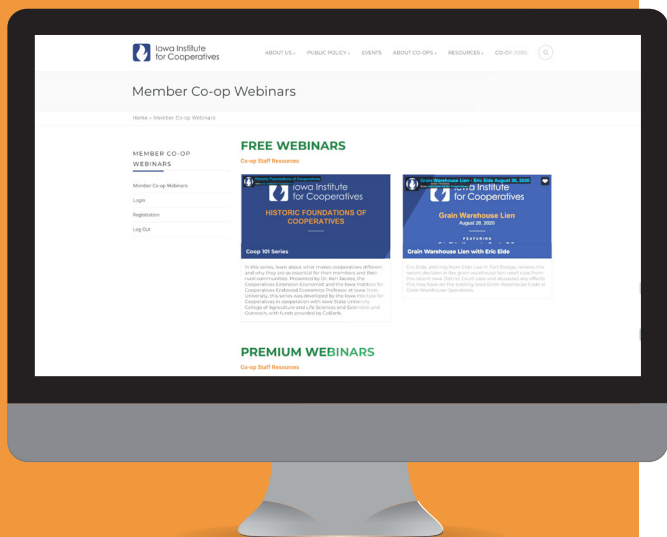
Iowa Institute for Cooperatives

ABOUT US PUBLIC POLICY EVENTS ABOUT CO-OPS RESOURCES CO-OP JOBS

Member Co-op Webinars

Home » Member Co-op Webinars

MEMBER CO-OP WEBINARS

Member Co-op Webinars

Login

Registration

Log Out

FREE WEBINARS

Co-op Staff Resources

Historic Foundations of Cooperatives

Iowa Institute for Cooperatives

HISTORIC FOUNDATIONS OF COOPERATIVES

Coop 101 Series

In this series, learn about what makes cooperatives different and why they are successful for their members and their rural communities. Presented by Dr. Keri Jacobs, the Cooperatives Extension Economist and the Iowa Institute for Cooperatives Endowed Economics Professor at Iowa State University, this series was developed by the Iowa Institute for Cooperatives in cooperation with Iowa State University College of Agriculture and Life Sciences and Extension and Outreach, with funds provided by CoBank.

Grain Warehouse Lien - Eric Eide August 26, 2020

Iowa Institute for Cooperatives

Grain Warehouse Lien

August 26, 2020

FEATURING

Grain Warehouse Lien with Eric Eide

Eric Eide, attorney from Eide Law in Fort Dodge, reviews the recent decision in the grain warehouse lien claim case from the recent Iowa District Court case and discusses any effects this may have on the existing Iowa Grain Warehouse Code or Grain Warehouse Operations.

PREMIUM WEBINARS

Co-op Staff Resources